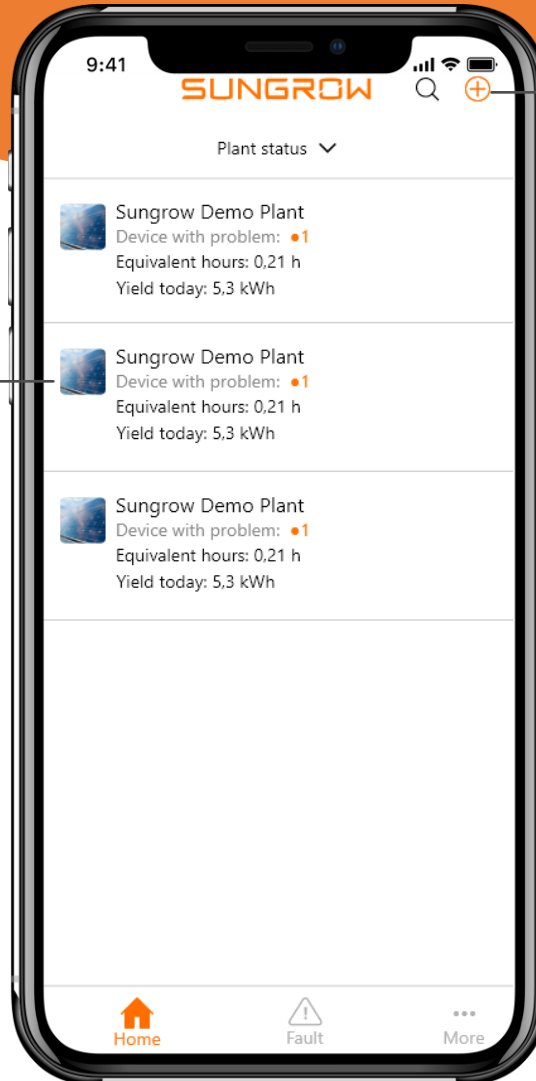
9:41

SUNGROW

Plant status

Sungrow Demo Plant
Device with problem: ●1
Equivalent hours: 0,21 h
Yield today: 5,3 kWh

Sungrow Demo Plant
Device with problem: ●1
Equivalent hours: 0,21 h
Yield today: 5,3 kWh

Sungrow Demo Plant
Device with problem: ●1
Equivalent hours: 0,21 h
Yield today: 5,3 kWh

Home
Fault
More